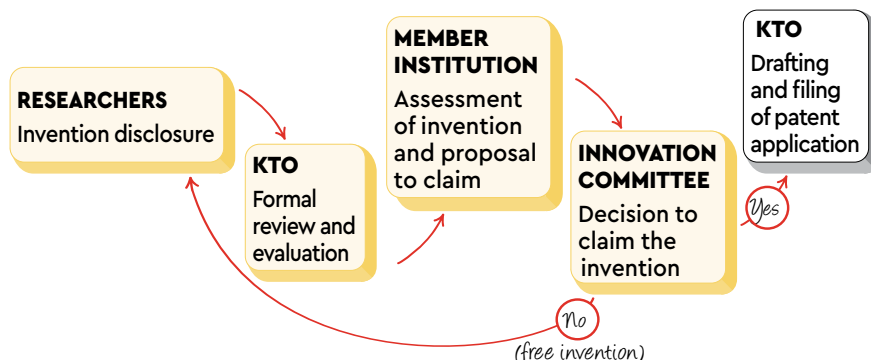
RESEARCHERS
Invention disclosure

KTO
Formal review and evaluation

MEMBER INSTITUTION
Assessment of invention and proposal to claim

INNOVATION COMMITTEE
Decision to claim the invention

Yes

KTO
Drafting and filing of patent application

No
(free invention)